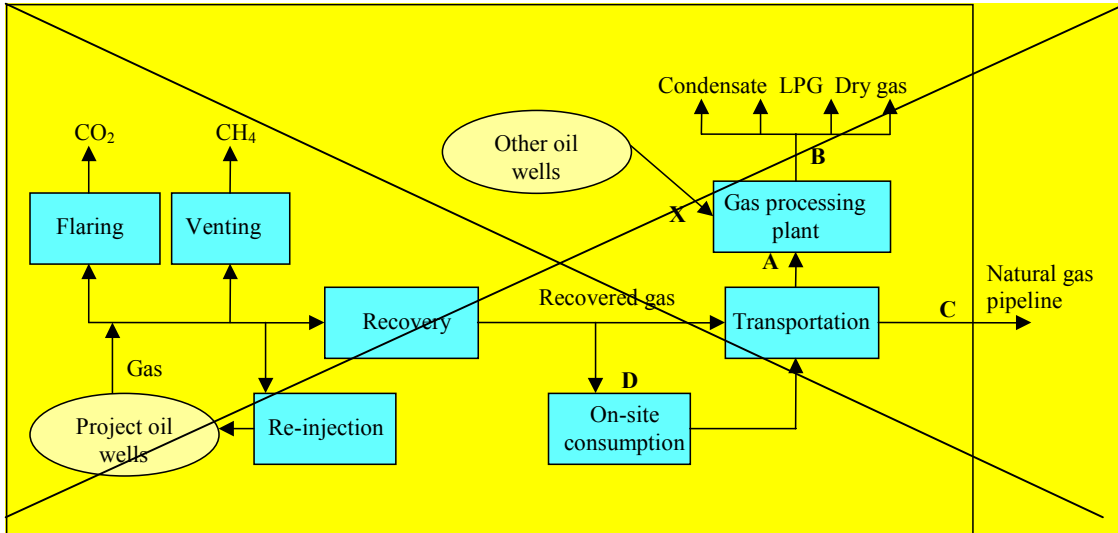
Condensate LPG Dry gas

$CO_2$

$CH_4$

Other oil wells

B

Flaring

Venting

X

Gas processing plant

A

Natural gas pipeline

Recovered gas

C

Recovery

Transportation

Gas

D

Project oil wells

Re-injection

On-site consumption